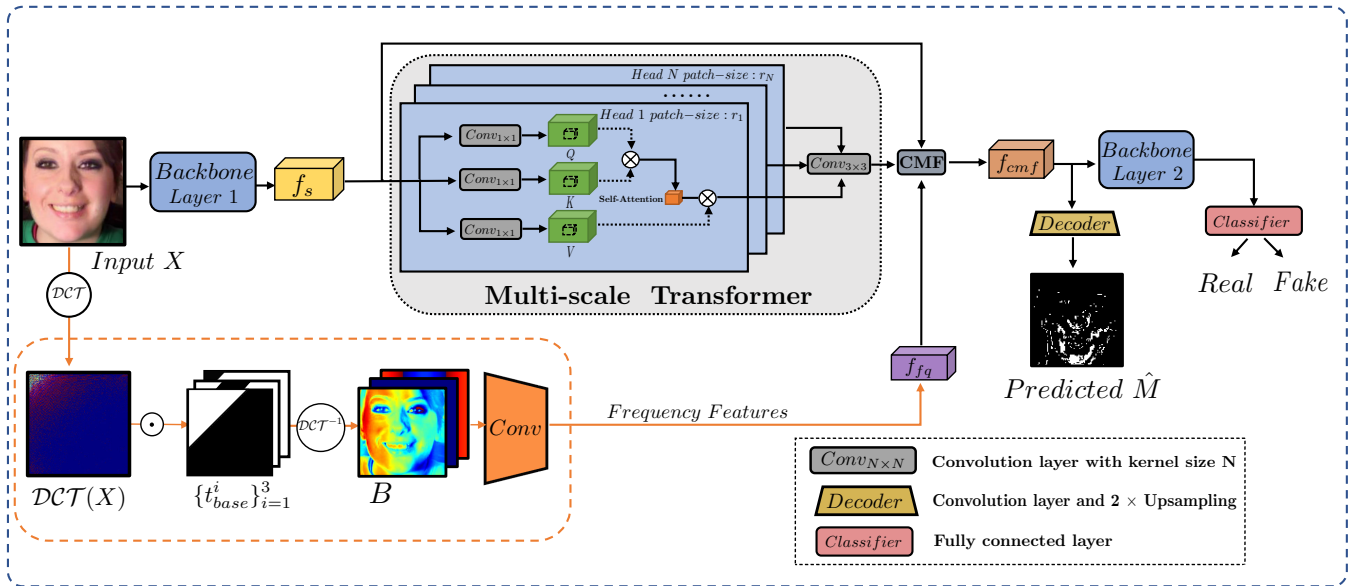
$Head\ N\ patch\text{-}size: r_N$

......

$Head\ 1\ patch\text{-}size: r_1$

$Conv_{1\times1}$

$Q$

$Conv_{1\times1}$

$K$

Self-Attention

$Conv_{1\times1}$

$V$

$Conv_{3\times3}$

CMF

$f_{cmf}$

$Backbone$ $Layer\ 2$

$Backbone$ $Layer\ 1$

$f_s$

$Input\ X$

Multi-scale Transformer

$Decoder$

$Classifier$

$Real$ $Fake$

$\mathcal{DCT}$

$f_{fq}$

Predicted $\hat{M}$

$\odot$

$\mathcal{DCT}^{-1}$

$Conv$

$Frequency\ Features$

$\mathcal{DCT}(X)$

$\{t^i_{base}\}^3_{i=1}$

$B$

$Conv_{N\times N}$ Convolution layer with kernel size N

$Decoder$ Convolution layer and 2 $\times$ Upsampling

$Classifier$ Fully connected layer